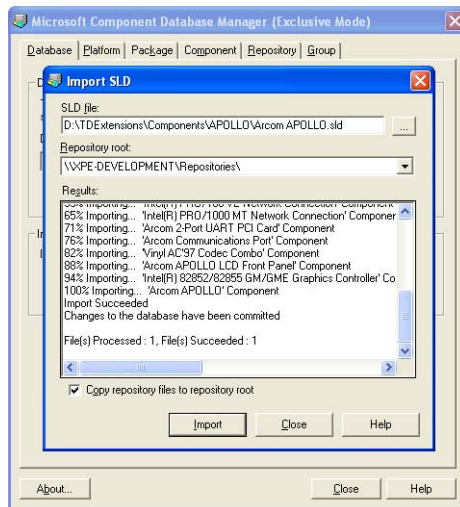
Microsoft Component Database Manager (Exclusive Mode)

Database | Platform | Package | Component | Repository | Group

Import SLD

SLD file:
D:\TDExtensions\Components\APOLLO\Arcom APOLLO.sld
...

Repository root:
\\XPE-DEVELOPMENT\Repositories\

Results:
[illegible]
65% Importing... 'Intel(R) PRO/1000 MT Network Connection' Componen
71% Importing... 'Arcom 2-Port UART PCI Card' Component
76% Importing... 'Arcom Communications Port' Component
82% Importing... 'Vinyl AC'97 Codec Combo' Component
88% Importing... 'Arcom APOLLO LCD Front Panel' Component
94% Importing... 'Intel(R) 82852/82855 GM/GME Graphics Controller' Co
100% Importing... 'Arcom APOLLO' Component
Import Succeeded
Changes to the database have been committed

File(s) Processed : 1, File(s) Succeeded : 1

Copy repository files to repository root

Import | Close | Help

About... | Close | Help